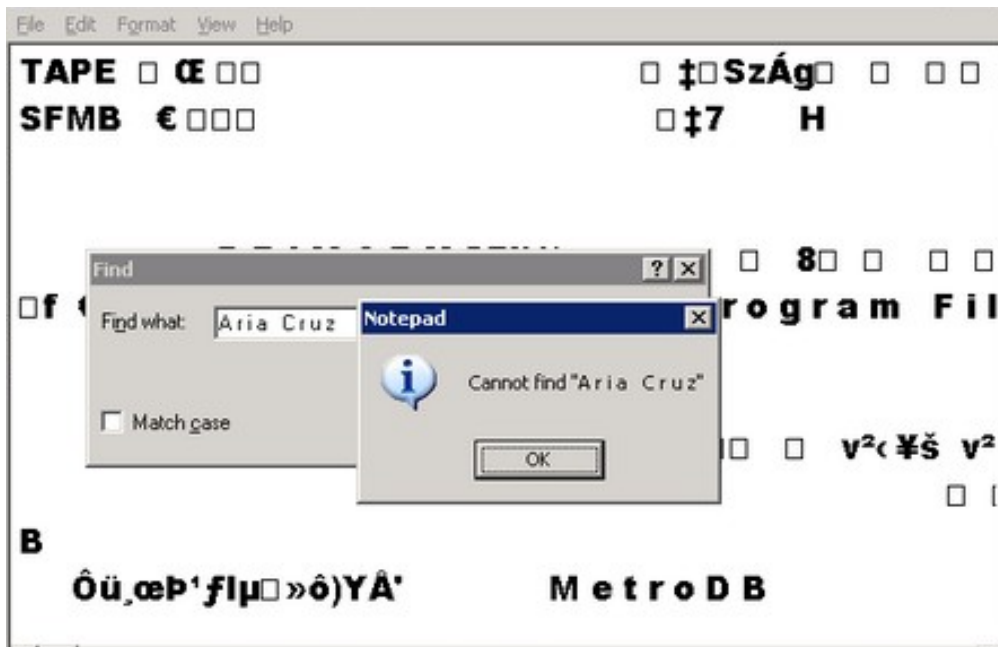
File Edit Format View Help

TAPE □ Œ □□ □ ‡□SzÁg□ □ □ □
SFMB € □□□ □‡7 H

□ 8□ □ □ □
□f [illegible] rogram Fil

Find ? X
Find what: Aria Cruz
Match case

Notepad X
Cannot find "Aria Cruz"
OK

□ □ v²‹ ¥š v²
□ □

B
Ôü¸œÞ'ƒlµ□ »ô)YÅ' MetroDB